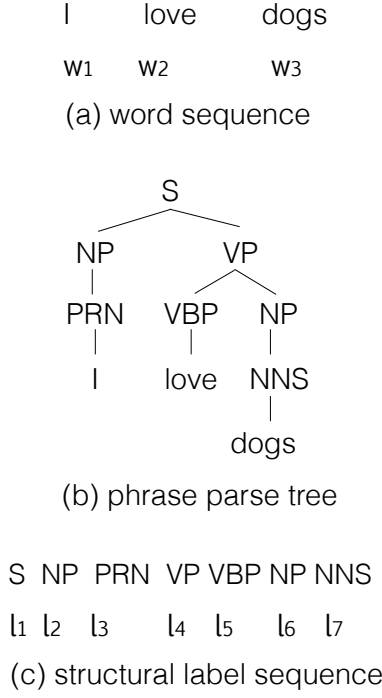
I love dogs

$w_1$ $w_2$ $w_3$

(a) word sequence

S
NP VP
PRN VBP NP
I love NNS
dogs

(b) phrase parse tree

S NP PRN VP VBP NP NNS

$l_1$ $l_2$ $l_3$ $l_4$ $l_5$ $l_6$ $l_7$

(c) structural label sequence